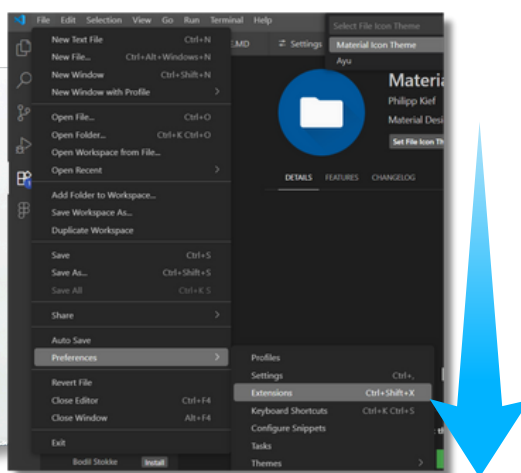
File Edit Selection View Go Run Terminal Help

New Text File Ctrl+N
New File... Ctrl+Alt+Windows+N
New Window Ctrl+Shift+N
New Window with Profile >

Open File... Ctrl+O
Open Folder... Ctrl+K Ctrl+O
Open Workspace from File...
Open Recent >

Add Folder to Workspace...
Save Workspace As...
Duplicate Workspace

Save Ctrl+S
Save As... Ctrl+Shift+S
Save All Ctrl+K S

Share >

Auto Save
Preferences >

Revert File
Close Editor Ctrl+F4
Close Window Alt+F4

Exit

Bodil Stokke Install

.MD Settings

Select File Icon Theme
Material Icon Theme
Ayu

Materia
Philipp Kief
Material Desi
Set File Icon Th

DETAILS FEATURES CHANGELOG

Profiles
Settings Ctrl+,
Extensions Ctrl+Shift+X
Keyboard Shortcuts Ctrl+K Ctrl+S
Configure Snippets
Tasks
Themes >